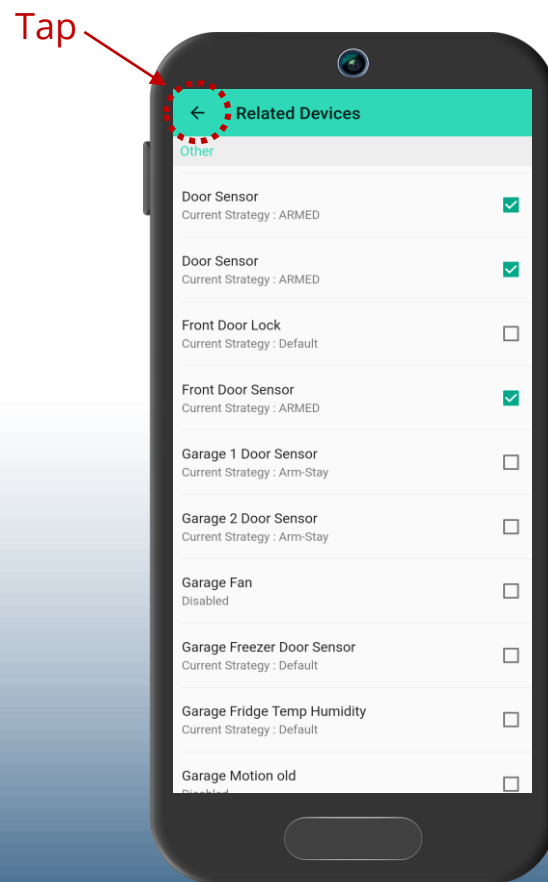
Tap

←

Related Devices

Other

Door Sensor
Current Strategy : ARMED

Door Sensor
Current Strategy : ARMED

Front Door Lock
Current Strategy : Default

Front Door Sensor
Current Strategy : ARMED

Garage 1 Door Sensor
Current Strategy : Arm-Stay

Garage 2 Door Sensor
Current Strategy : Arm-Stay

Garage Fan
Disabled

Garage Freezer Door Sensor
Current Strategy : Default

Garage Fridge Temp Humidity
Current Strategy : Default

Garage Motion old
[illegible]